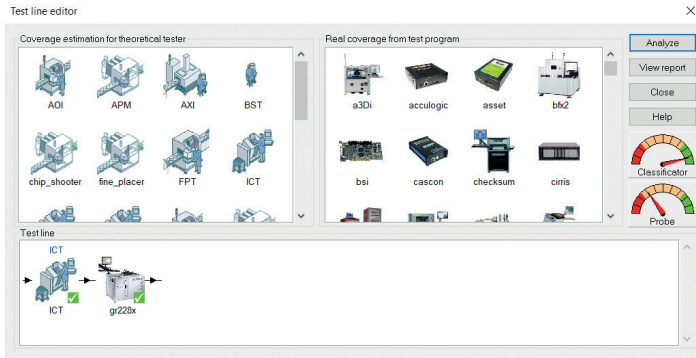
Test line editor

Coverage estimation for theoretical tester

AOI APM AXI BST

chip_shooter fine_placer FPT ICT

Real coverage from test program

a3Di acculogic asset bfx2

bsi cascon checksum cirris

Analyze

View report

Close

Help

Classificator

Probe

Test line

ICT

ICT gr228x